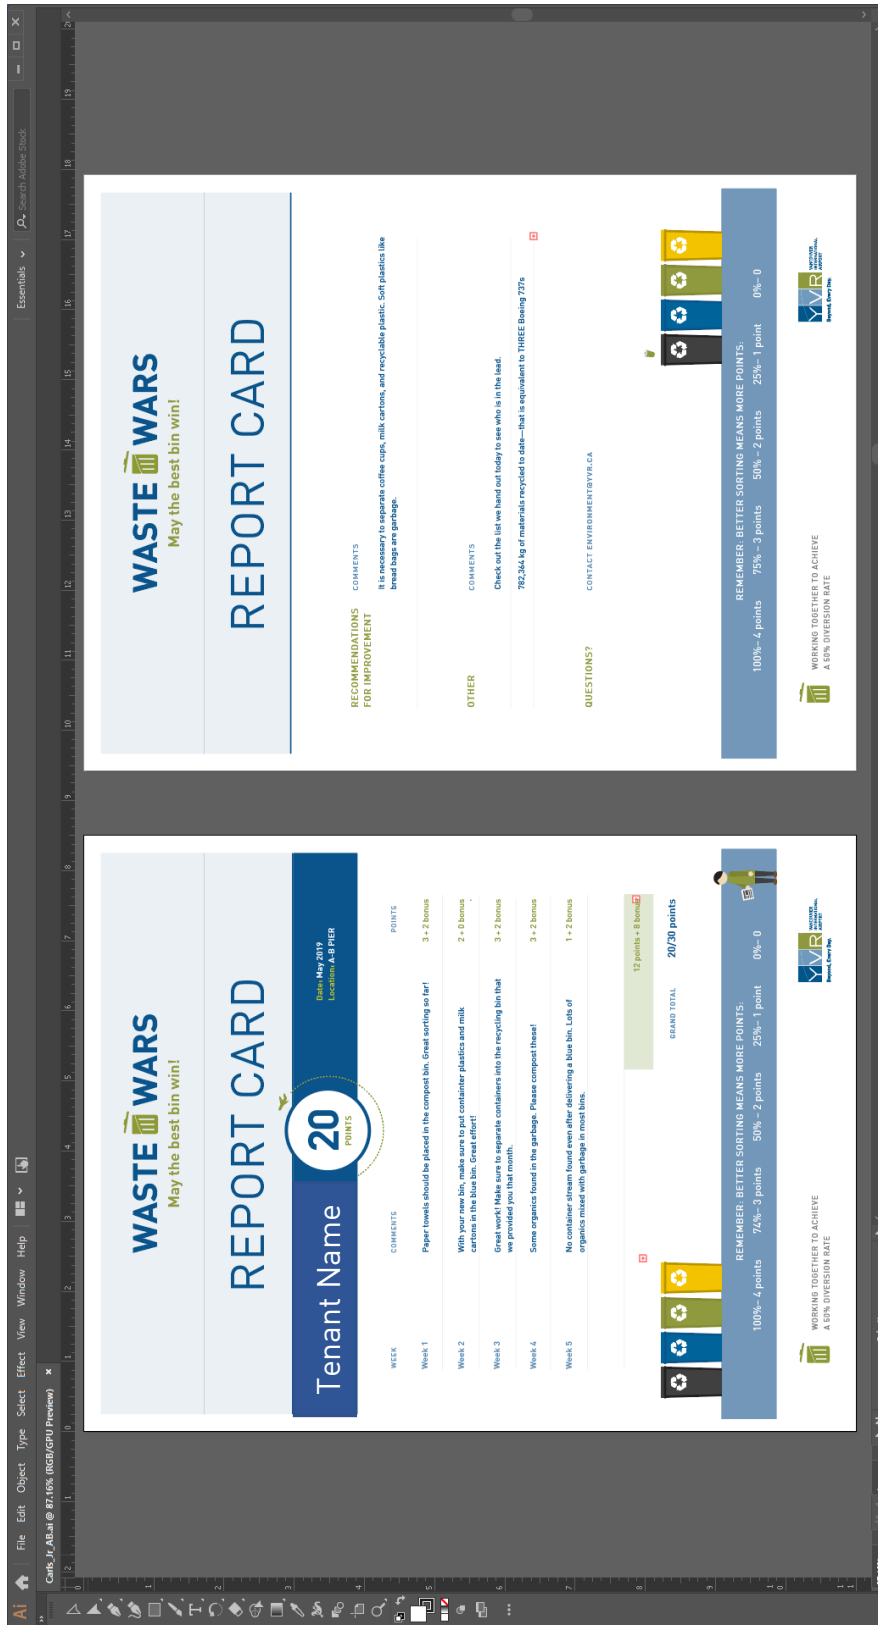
Ai File Edit Object Type Select Effect View Window Help

Essentials

Search Adobe Stock

Cards_Jr_AB.ai @ 87.16% (RGB/GPU Preview)

WASTE WARS
May the best bin win!

REPORT CARD

Tenant Name

20
POINTS

Date: May 2019
Location: A-B PIER

| WEEK | COMMENTS | POINTS |
|---|---|---|
| Week 1 | Paper towels should be placed in the compost bin. Great sorting so far! | 3 + 2 bonus |
| Week 2 | With your new bin, make sure to put containter plastics and milk cartons in the blue bin. Great effort! | 2 + 0 bonus |
| Week 3 | Great work! Make sure to separate containers into the recycling bin that we provided you that month. | 3 + 2 bonus |
| Week 4 | Some organics found in the garbage. Please compost these! | 3 + 2 bonus |
| Week 5 | No container stream found even after delivering a blue bin. Lots of organics mixed with garbage in most bins. | 1 + 2 bonus |

12 points + 8 bonus

GRAND TOTAL 20/30 points

REMEMBER: BETTER SORTING MEANS MORE POINTS:
100% – 4 points 74% – 3 points 50% – 2 points 25% – 1 point 0% – 0

WORKING TOGETHER TO ACHIEVE A 50% DIVERSION RATE

YVR VANCOUVER INTERNATIONAL AIRPORT
Beyond. Every Day.

WASTE WARS
May the best bin win!

REPORT CARD

RECOMMENDATIONS FOR IMPROVEMENT
COMMENTS
It is necessary to separate coffee cups, milk cartons, and recyclable plastic. Soft plastics like bread bags are garbage.

OTHER
COMMENTS
Check out the list we hand out today to see who is in the lead.
782,364 kg of materials recycled to date—that is equivalent to THREE Boeing 737s

QUESTIONS?
CONTACT ENVIRONMENT@YVR.CA

REMEMBER: BETTER SORTING MEANS MORE POINTS:
100% – 4 points 75% – 3 points 50% – 2 points 25% – 1 point 0% – 0

WORKING TOGETHER TO ACHIEVE A 50% DIVERSION RATE

YVR VANCOUVER INTERNATIONAL AIRPORT
Beyond. Every Day.